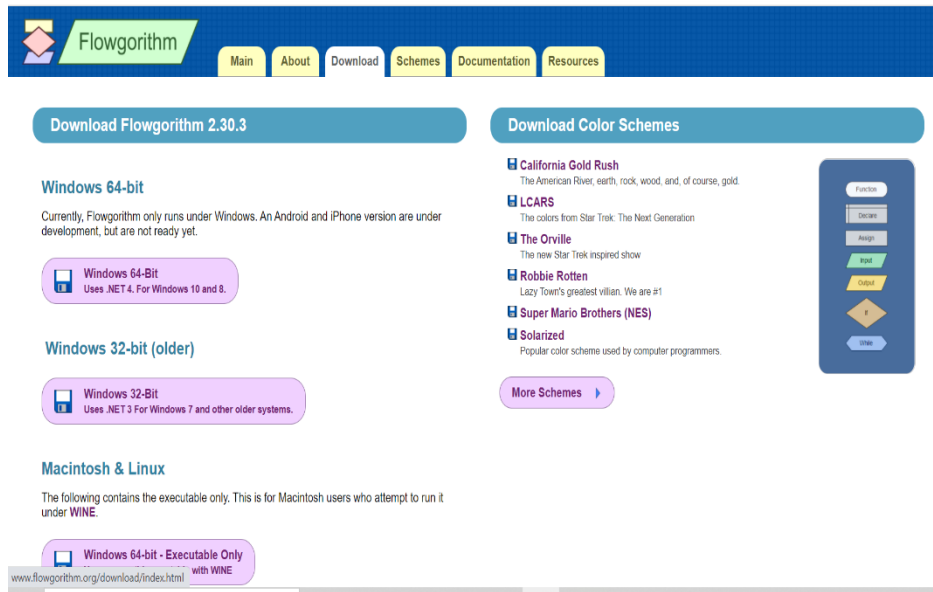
Flowgorithm

Main About Download Schemes Documentation Resources

Download Flowgorithm 2.30.3

Windows 64-bit

Currently, Flowgorithm only runs under Windows. An Android and iPhone version are under development, but are not ready yet.

Windows 64-Bit
Uses .NET 4. For Windows 10 and 8.

Windows 32-bit (older)

Windows 32-Bit
Uses .NET 3 For Windows 7 and other older systems.

Macintosh & Linux

The following contains the executable only. This is for Macintosh users who attempt to run it under WINE.

Windows 64-bit - Executable Only
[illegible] with WINE

www.flowgorithm.org/download/index.html

Download Color Schemes

California Gold Rush
The American River, earth, rock, wood, and, of course, gold.

LCARS
The colors from Star Trek: The Next Generation

The Orville
The new Star Trek inspired show

Robbie Rotten
Lazy Town's greatest villian. We are #1

Super Mario Brothers (NES)

Solarized
Popular color scheme used by computer programmers.

More Schemes

Function
Declare
Assign
Input
Output
If
While